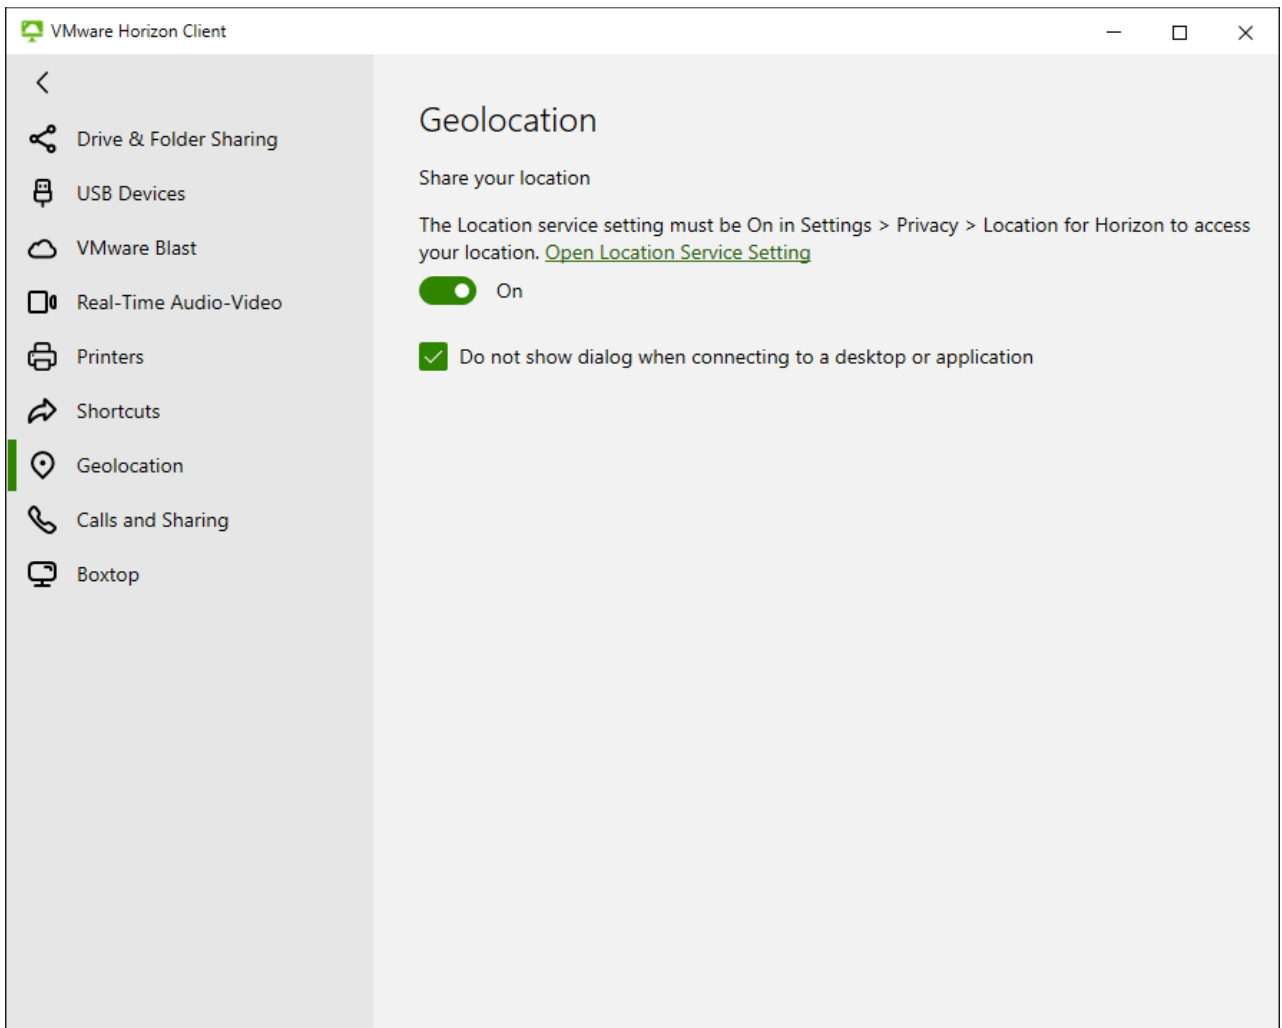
VMware Horizon Client

Drive & Folder Sharing
USB Devices
VMware Blast
Real-Time Audio-Video
Printers
Shortcuts
Geolocation
Calls and Sharing
Boxtop

Geolocation

Share your location

The Location service setting must be On in Settings > Privacy > Location for Horizon to access your location. Open Location Service Setting

On

Do not show dialog when connecting to a desktop or application